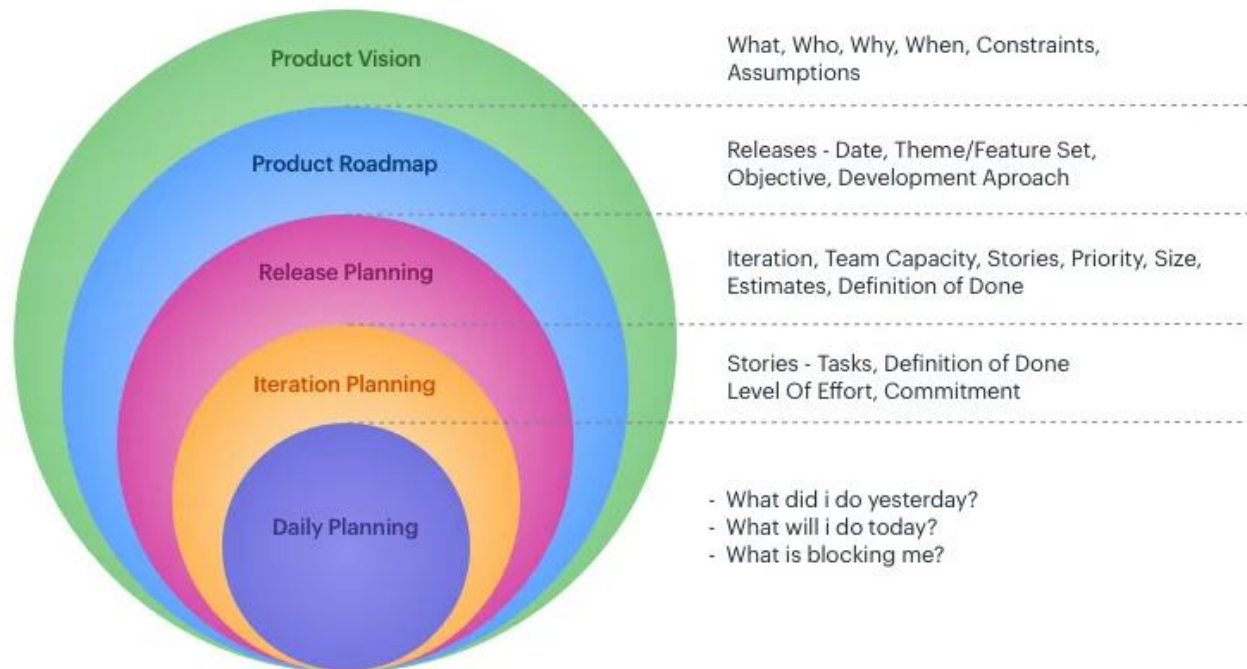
Product Vision

What, Who, Why, When, Constraints, Assumptions

Product Roadmap

Releases - Date, Theme/Feature Set, Objective, Development Aproach

Release Planning

Iteration, Team Capacity, Stories, Priority, Size, Estimates, Definition of Done

Iteration Planning

Stories - Tasks, Definition of Done
Level Of Effort, Commitment

Daily Planning

- What did i do yesterday?
- What will i do today?
- What is blocking me?